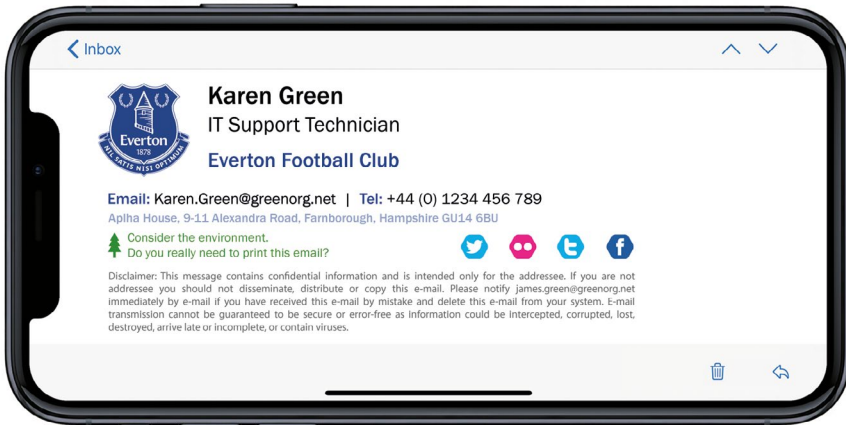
Inbox

Everton
1878
NIL SATIS NISI OPTIMUM

Karen Green
IT Support Technician
Everton Football Club

Email: Karen.Green@greenorg.net | Tel: +44 (0) 1234 456 789
Aplha House, 9-11 Alexandra Road, Farnborough, Hampshire GU14 6BU

Consider the environment.
Do you really need to print this email?

Disclaimer: This message contains confidential information and is intended only for the addressee. If you are not addressee you should not disseminate, distribute or copy this e-mail. Please notify james.green@greenorg.net immediately by e-mail if you have received this e-mail by mistake and delete this e-mail from your system. E-mail transmission cannot be guaranteed to be secure or error-free as information could be intercepted, corrupted, lost, destroyed, arrive late or incomplete, or contain viruses.